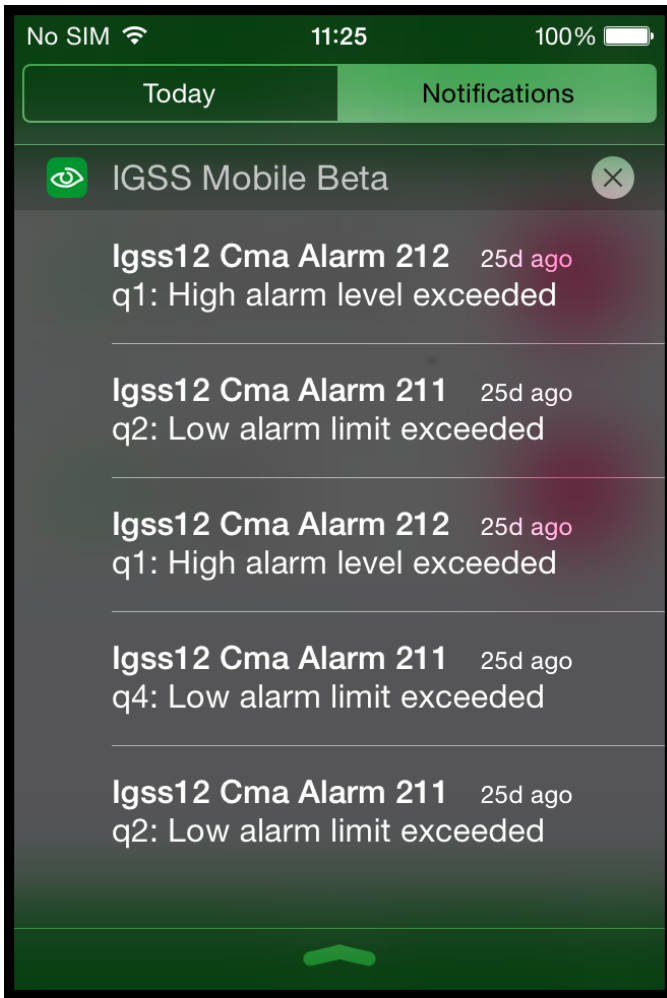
No SIM 11:25 100%

Today | Notifications

IGSS Mobile Beta

Igss12 Cma Alarm 212 25d ago
q1: High alarm level exceeded

Igss12 Cma Alarm 211 25d ago
q2: Low alarm limit exceeded

Igss12 Cma Alarm 212 25d ago
q1: High alarm level exceeded

Igss12 Cma Alarm 211 25d ago
q4: Low alarm limit exceeded

Igss12 Cma Alarm 211 25d ago
q2: Low alarm limit exceeded